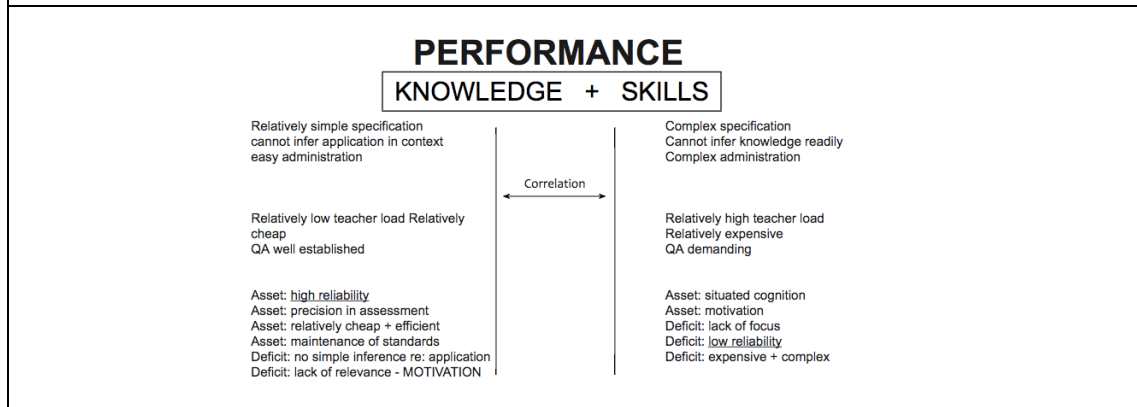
PERFORMANCE

KNOWLEDGE + SKILLS

Relatively simple specification
cannot infer application in context
easy administration

Relatively low teacher load Relatively cheap
QA well established

Asset: high reliability
Asset: precision in assessment
Asset: relatively cheap + efficient
Asset: maintenance of standards
Deficit: no simple inference re: application
Deficit: lack of relevance - MOTIVATION

Correlation

Complex specification
Cannot infer knowledge readily
Complex administration

Relatively high teacher load
Relatively expensive
QA demanding

Asset: situated cognition
Asset: motivation
Deficit: lack of focus
Deficit: low reliability
Deficit: expensive + complex